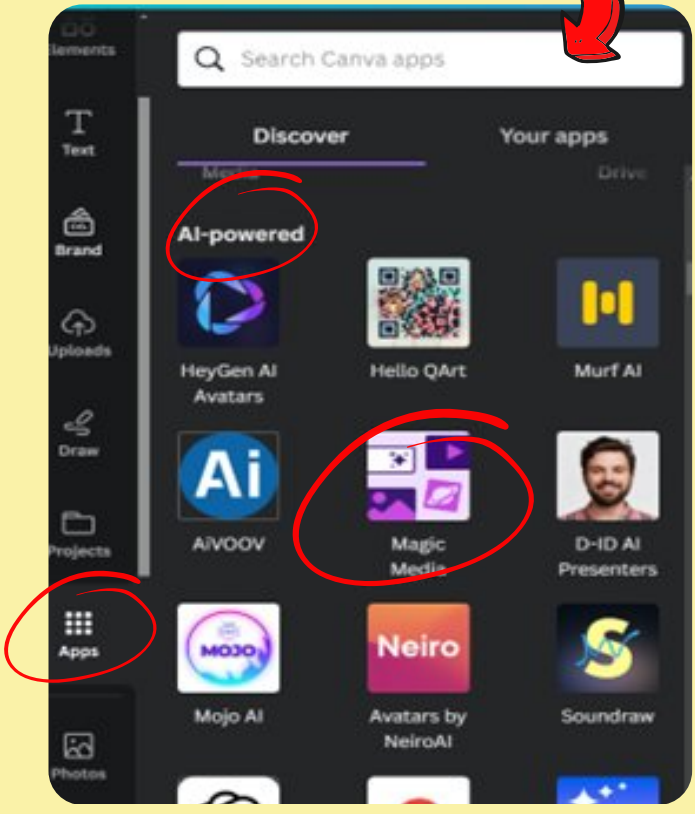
Elements

Text

Brand

Uploads

Draw

Projects

Apps

Photos

Search Canva apps

Discover

Your apps

Media

Drive

AI-powered

HeyGen AI Avatars

Hello QArt

Murf AI

Ai

AiVOOV

Magic Media

D-ID AI Presenters

MOJO

Mojo AI

Neiro

Avatars by NeiroAI

Soundraw